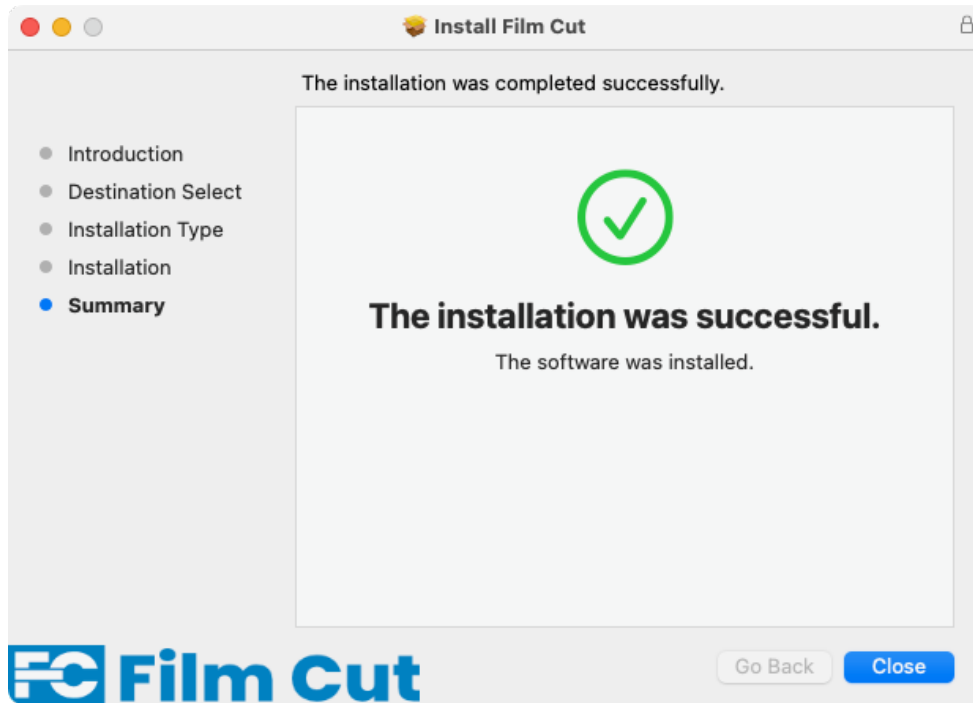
Install Film Cut

The installation was completed successfully.

Introduction
Destination Select
Installation Type
Installation
Summary

The installation was successful.

The software was installed.

FC Film Cut

Go Back
Close